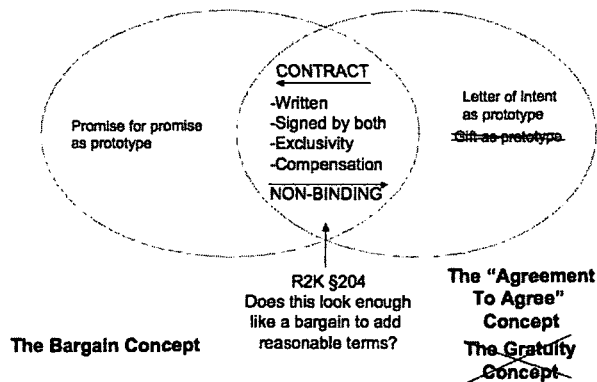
Promise for promise as prototype

CONTRACT

-Written
-Signed by both
-Exclusivity
-Compensation

NON-BINDING

Letter of Intent as prototype
~~Gift as prototype~~

R2K §204
Does this look enough like a bargain to add reasonable terms?

The Bargain Concept

The "Agreement To Agree" Concept
~~The Gratuity Concept~~